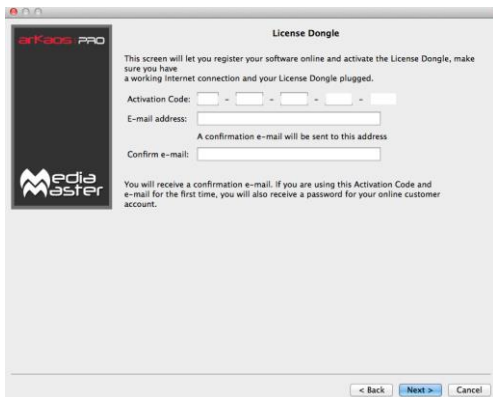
arKaos PRO

Media Master

License Dongle

This screen will let you register your software online and activate the License Dongle, make sure you have
a working Internet connection and your License Dongle plugged.

Activation Code: - - - -

E-mail address:

A confirmation e-mail will be sent to this address

Confirm e-mail:

You will receive a confirmation e-mail. If you are using this Activation Code and e-mail for the first time, you will also receive a password for your online customer account.

< Back Next > Cancel